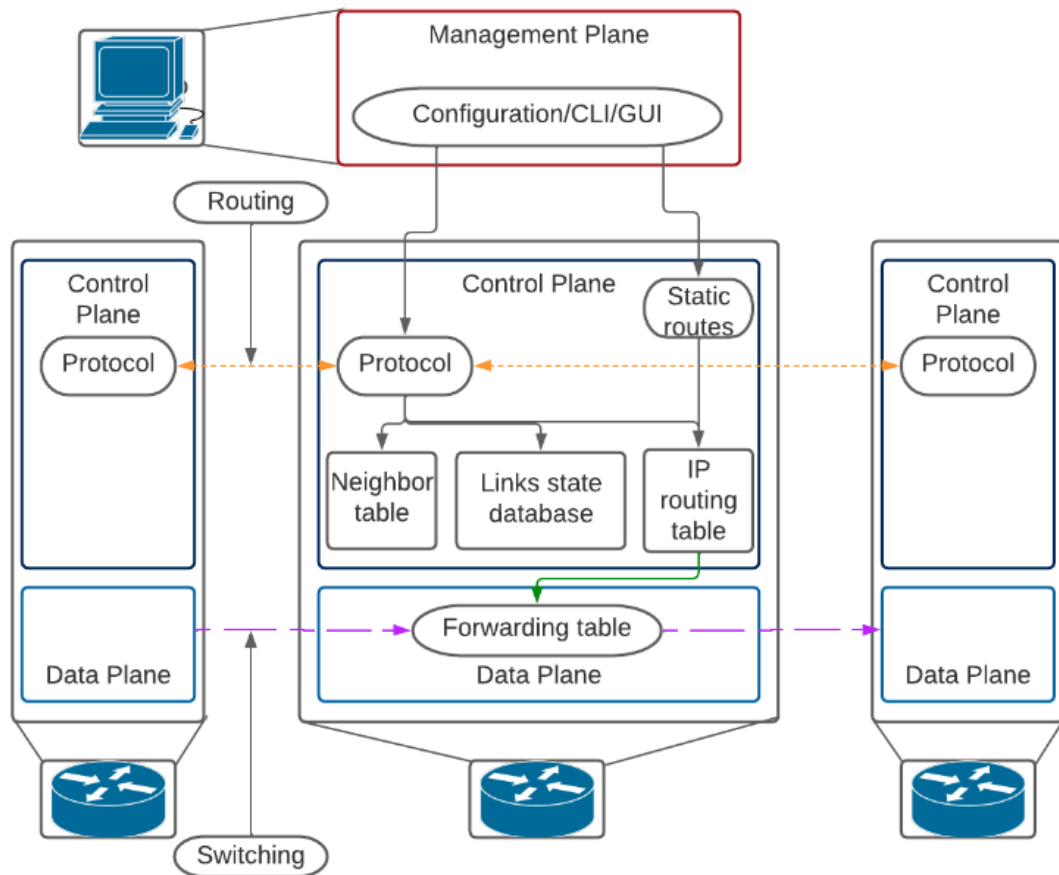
Management Plane

Configuration/CLI/GUI

Routing

Control Plane

Protocol

Data Plane

Control Plane

Static routes

Protocol

Neighbor table

Links state database

IP routing table

Forwarding table

Data Plane

Control Plane

Protocol

Data Plane

Switching